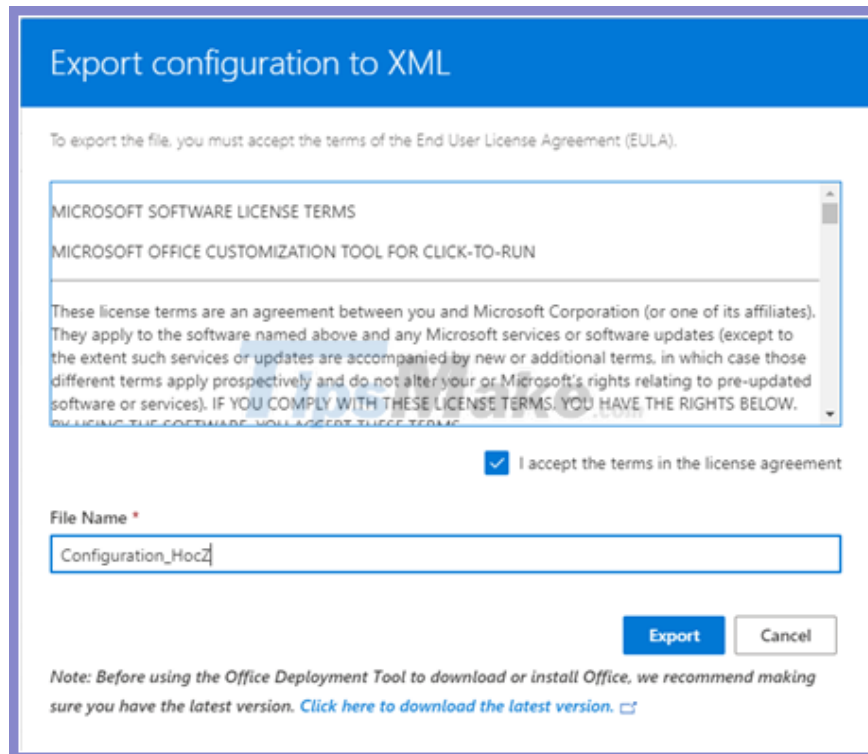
Export configuration to XML

To export the file, you must accept the terms of the End User License Agreement (EULA).

MICROSOFT SOFTWARE LICENSE TERMS

MICROSOFT OFFICE CUSTOMIZATION TOOL FOR CLICK-TO-RUN

These license terms are an agreement between you and Microsoft Corporation (or one of its affiliates). They apply to the software named above and any Microsoft services or software updates (except to the extent such services or updates are accompanied by new or additional terms, in which case those different terms apply prospectively and do not alter your or Microsoft's rights relating to pre-updated software or services). IF YOU COMPLY WITH THESE LICENSE TERMS, YOU HAVE THE RIGHTS BELOW. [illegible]

I accept the terms in the license agreement

File Name *

Configuration_HocZ

Export

Cancel

Note: Before using the Office Deployment Tool to download or install Office, we recommend making sure you have the latest version. Click here to download the latest version.